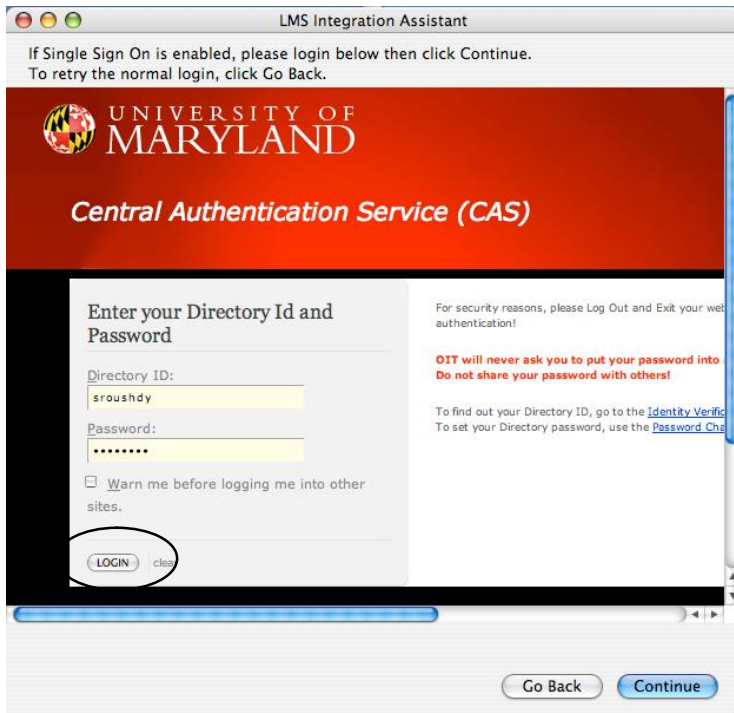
LMS Integration Assistant

If Single Sign On is enabled, please login below then click Continue.
To retry the normal login, click Go Back.

UNIVERSITY OF
MARYLAND

Central Authentication Service (CAS)

Enter your Directory Id and Password

Directory ID:
sroushdy

Password:
••••••••

Warn me before logging me into other sites.

LOGIN clea

For security reasons, please Log Out and Exit your web authentication!

OIT will never ask you to put your password into
Do not share your password with others!

To find out your Directory ID, go to the Identity Verific
To set your Directory password, use the Password Cha

Go Back Continue